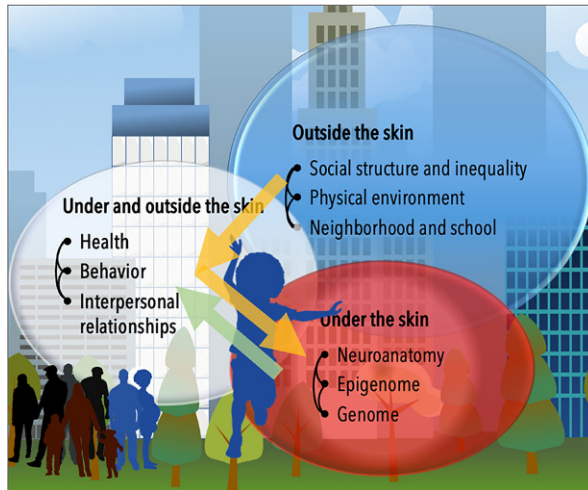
Outside the skin
Social structure and inequality
Physical environment
Neighborhood and school

Under and outside the skin
Health
Behavior
Interpersonal relationships

Under the skin
Neuroanatomy
Epigenome
Genome